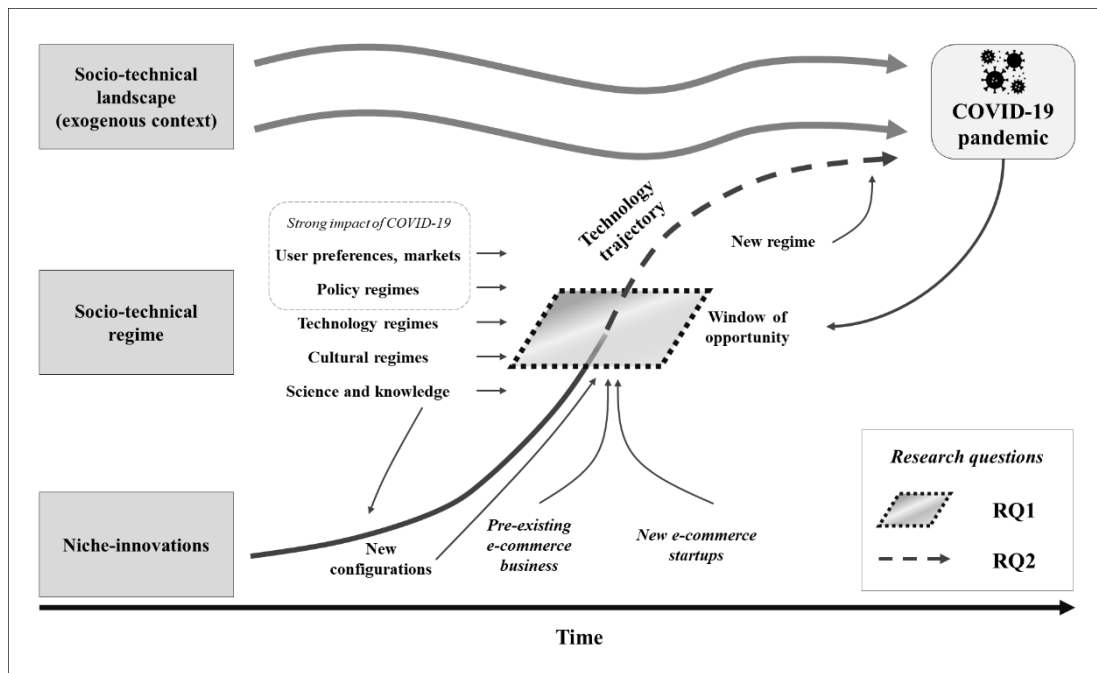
Socio-technical landscape (exogenous context)

COVID-19 pandemic

Strong impact of COVID-19

User preferences, markets

Policy regimes

Technology trajectory

New regime

Socio-technical regime

Technology regimes

Cultural regimes

Science and knowledge

Window of opportunity

Research questions

RQ1

RQ2

Niche-innovations

New configurations

Pre-existing e-commerce business

New e-commerce startups

Time